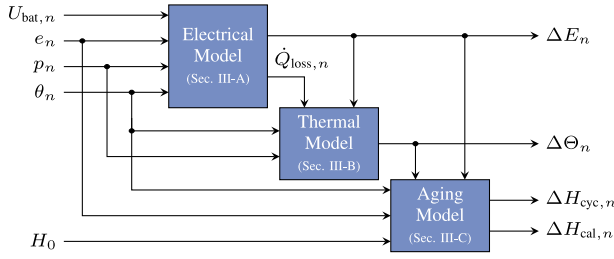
$U_{\text{bat},n}$
$e_n$
$p_n$
$\theta_n$
$H_0$

Electrical Model (Sec. III-A)

$\dot{Q}_{\text{loss},n}$

Thermal Model (Sec. III-B)

Aging Model (Sec. III-C)

$\Delta E_n$
$\Delta \Theta_n$
$\Delta H_{\text{cyc},n}$
$\Delta H_{\text{cal},n}$